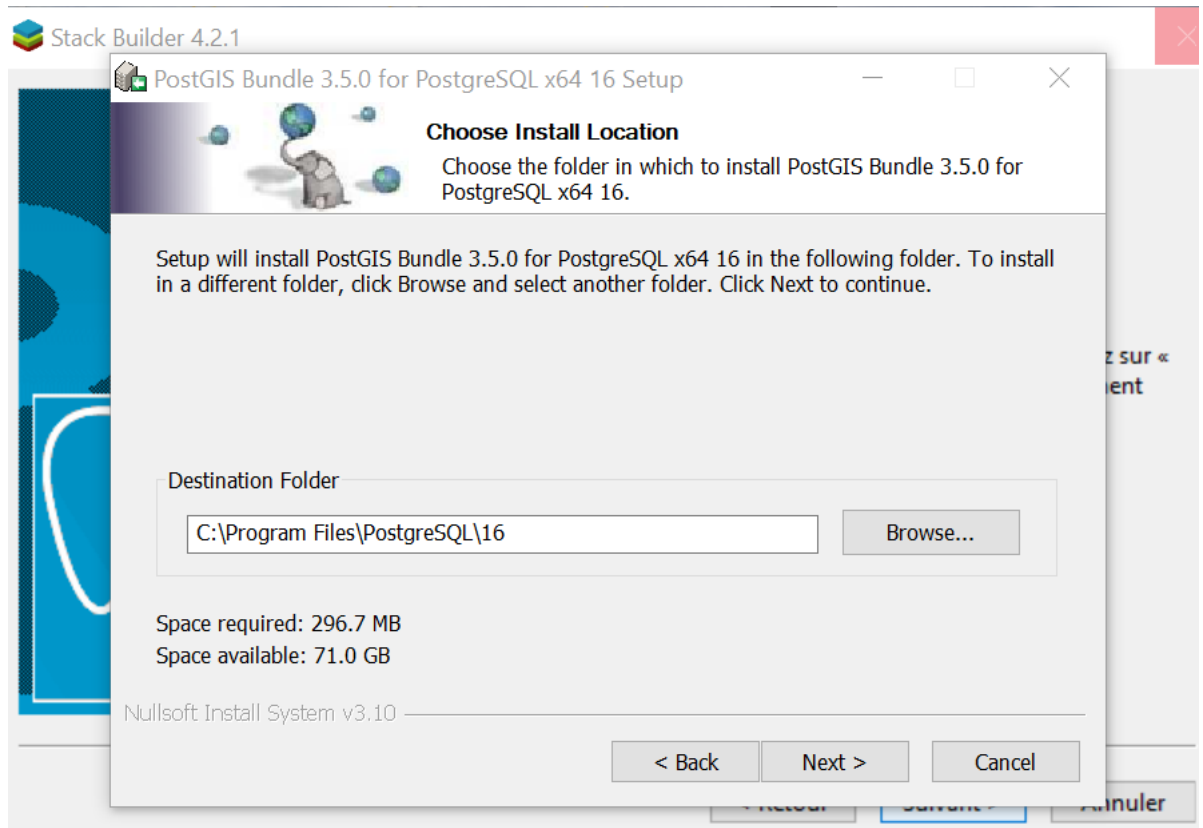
Stack Builder 4.2.1

PostGIS Bundle 3.5.0 for PostgreSQL x64 16 Setup

Choose Install Location

Choose the folder in which to install PostGIS Bundle 3.5.0 for PostgreSQL x64 16.

Setup will install PostGIS Bundle 3.5.0 for PostgreSQL x64 16 in the following folder. To install in a different folder, click Browse and select another folder. Click Next to continue.

z sur «
ent

Destination Folder

C:\Program Files\PostgreSQL\16

Browse...

Space required: 296.7 MB
Space available: 71.0 GB

Nullsoft Install System v3.10

< Back
Next >
Cancel

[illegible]
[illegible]
Annuler